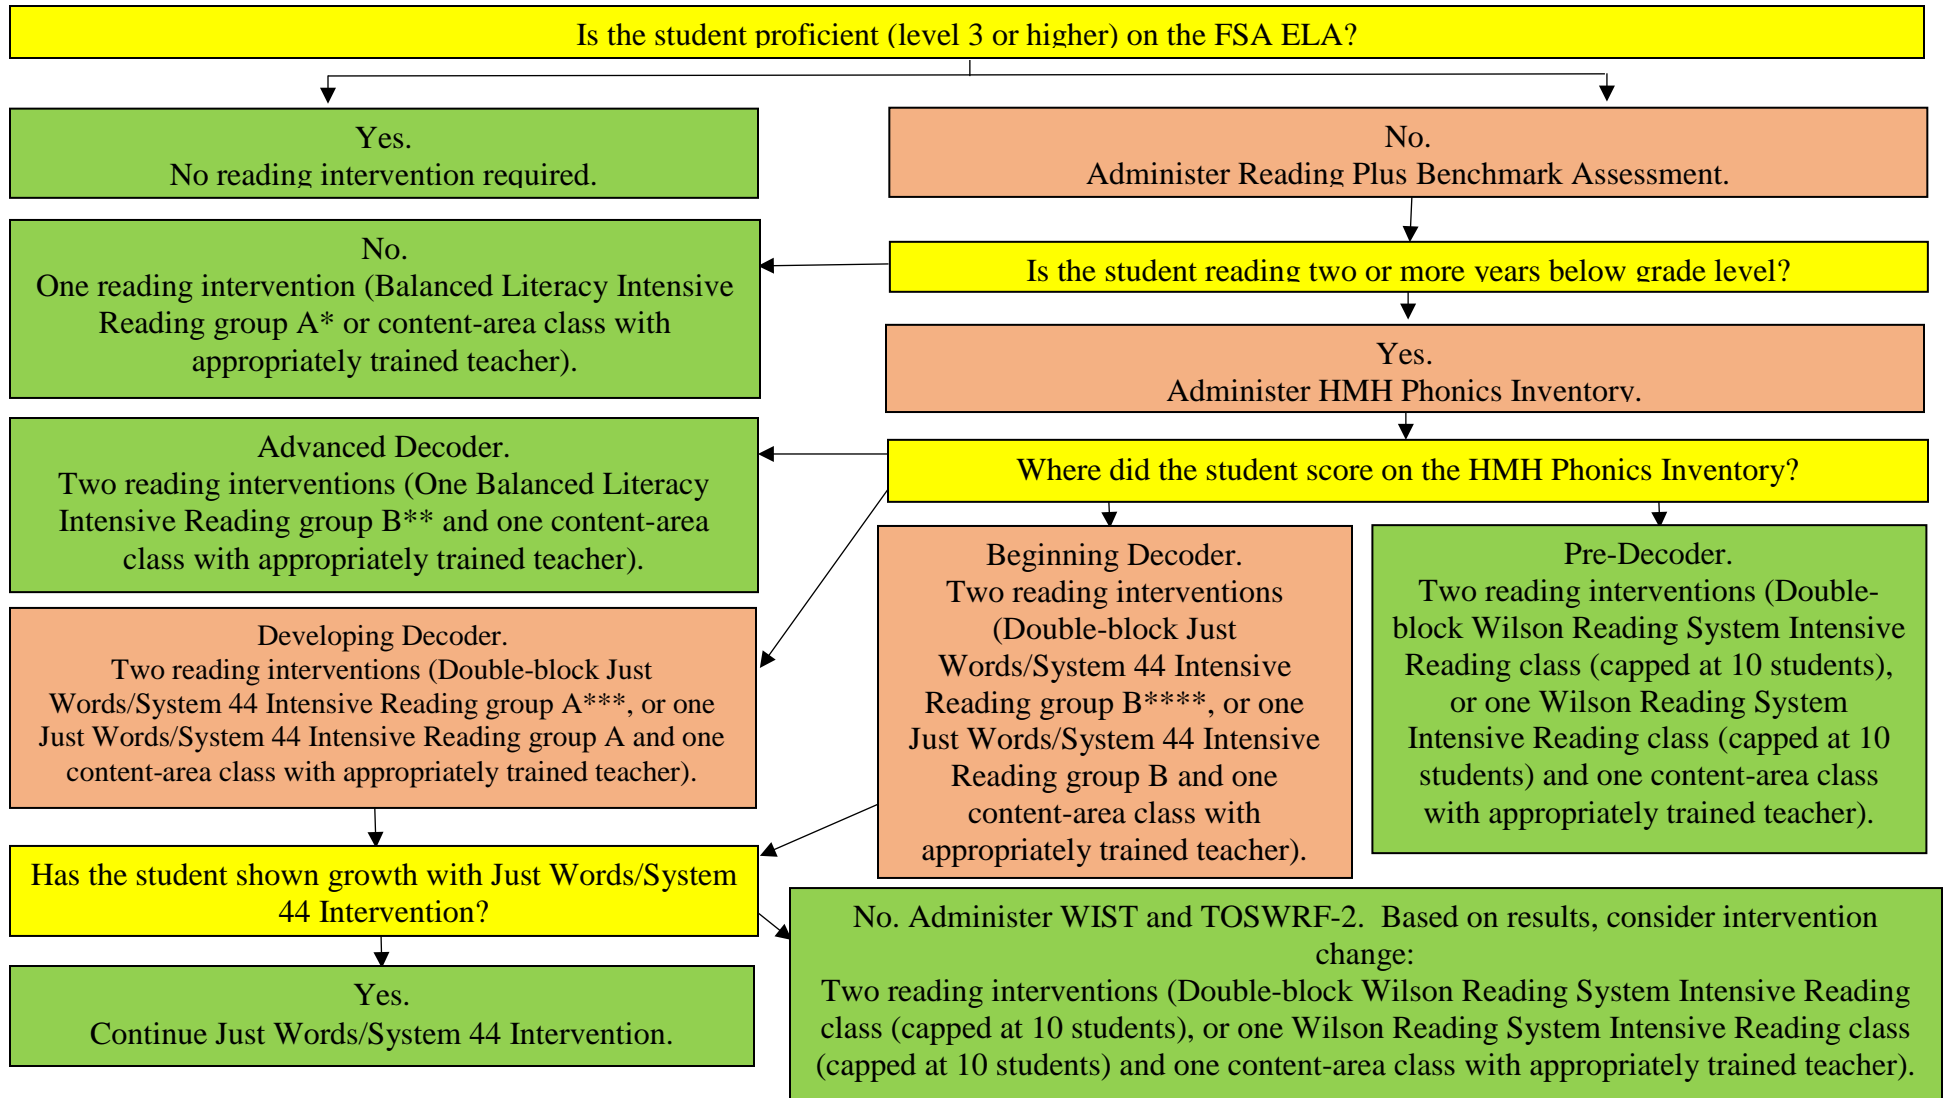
Is the student proficient (level 3 or higher) on the FSA ELA?

Yes.
No reading intervention required.

No.
Administer Reading Plus Benchmark Assessment.

No.
One reading intervention (Balanced Literacy Intensive Reading group A* or content-area class with appropriately trained teacher).

Is the student reading two or more years below grade level?

Yes.
Administer HMH Phonics Inventory.

Advanced Decoder.
Two reading interventions (One Balanced Literacy Intensive Reading group B** and one content-area class with appropriately trained teacher).

Where did the student score on the HMH Phonics Inventory?

Developing Decoder.
Two reading interventions (Double-block Just Words/System 44 Intensive Reading group A***, or one Just Words/System 44 Intensive Reading group A and one content-area class with appropriately trained teacher).

Beginning Decoder.
Two reading interventions (Double-block Just Words/System 44 Intensive Reading group B****, or one Just Words/System 44 Intensive Reading group B and one content-area class with appropriately trained teacher).

Pre-Decoder.
Two reading interventions (Double-block Wilson Reading System Intensive Reading class (capped at 10 students), or one Wilson Reading System Intensive Reading class (capped at 10 students) and one content-area class with appropriately trained teacher).

Has the student shown growth with Just Words/System 44 Intervention?

No. Administer WIST and TOSWRF-2. Based on results, consider intervention change:
Two reading interventions (Double-block Wilson Reading System Intensive Reading class (capped at 10 students), or one Wilson Reading System Intensive Reading class (capped at 10 students) and one content-area class with appropriately trained teacher).

Yes.
Continue Just Words/System 44 Intervention.